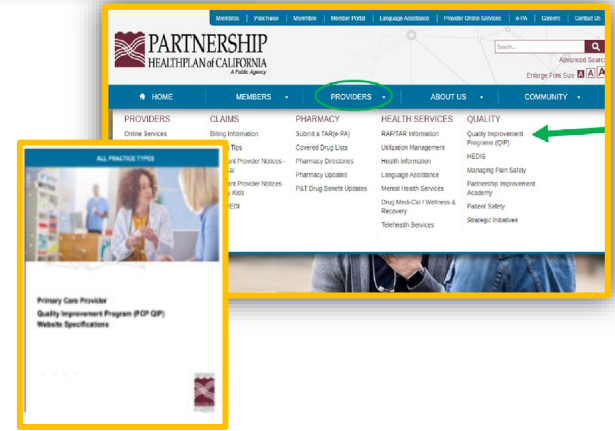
Members | Ipachwar | Miyembre | Member Portal | Language Assistance | Provider Online Services | e-PA | Careers | Contact Us

PARTNERSHIP HEALTHPLAN of CALIFORNIA
A Public Agency

Search...
Advanced Searc
Enlarge Font Size A A A

HOME | MEMBERS | PROVIDERS | ABOUT US | COMMUNITY

PROVIDERS
Online Services

CLAIMS
Billing Information
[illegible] Tips
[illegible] Provider Notices - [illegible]
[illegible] Provider Notices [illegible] Kids
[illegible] EDI

PHARMACY
Submit a TAR(e-PA)
Covered Drug Lists
Pharmacy Directories
Pharmacy Updates
P&T Drug Benefit Updates

HEALTH SERVICES
RAF/TAR Information
Utilization Management
Health Information
Language Assistance
Mental Health Services
Drug Medi-Cal / Wellness & Recovery
Telehealth Services

QUALITY
Quality Improvement Programs (QIP)
HEDIS
Managing Pain Safely
Partnership Improvement Academy
Patient Safety
Strategic Initiatives

ALL PRACTICE TYPES

Primary Care Provider Quality Improvement Program (PCP QIP) Website Specifications